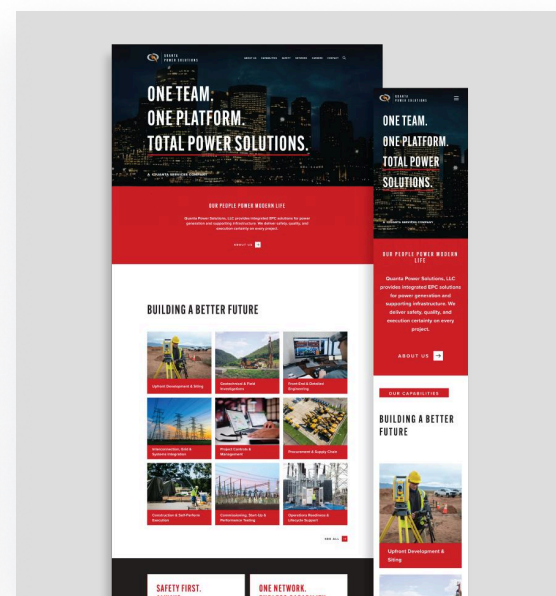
QUANTA POWER SOLUTIONS

ABOUT US CAPABILITIES SAFETY NETWORK CAREERS CONTACT

ONE TEAM.
ONE PLATFORM.
TOTAL POWER SOLUTIONS.

A QUANTA SERVICES COMPANY

OUR PEOPLE POWER MODERN LIFE

Quanta Power Solutions, LLC provides integrated EPC solutions for power generation and supporting infrastructure. We deliver safety, quality, and execution certainty on every project.

ABOUT US

BUILDING A BETTER FUTURE

Upfront Development & Siting

Geotechnical & Field Investigation

Front End & Detailed Engineering

Interconnection, Grid & Systems Integration

Project Controls & Management

Procurement & Supply Chain

Construction & Self-Perform Execution

Commissioning, Start-Up & Performance Testing

Operations Readiness & Lifecycle Support

SEE ALL

SAFETY FIRST.

ONE NETWORK.

QUANTA POWER SOLUTIONS

ONE TEAM.
ONE PLATFORM.
TOTAL POWER SOLUTIONS.

A QUANTA SERVICES COMPANY

OUR PEOPLE POWER MODERN LIFE

Quanta Power Solutions, LLC provides integrated EPC solutions for power generation and supporting infrastructure. We deliver safety, quality, and execution certainty on every project.

ABOUT US

OUR CAPABILITIES

BUILDING A BETTER FUTURE

Upfront Development & Siting